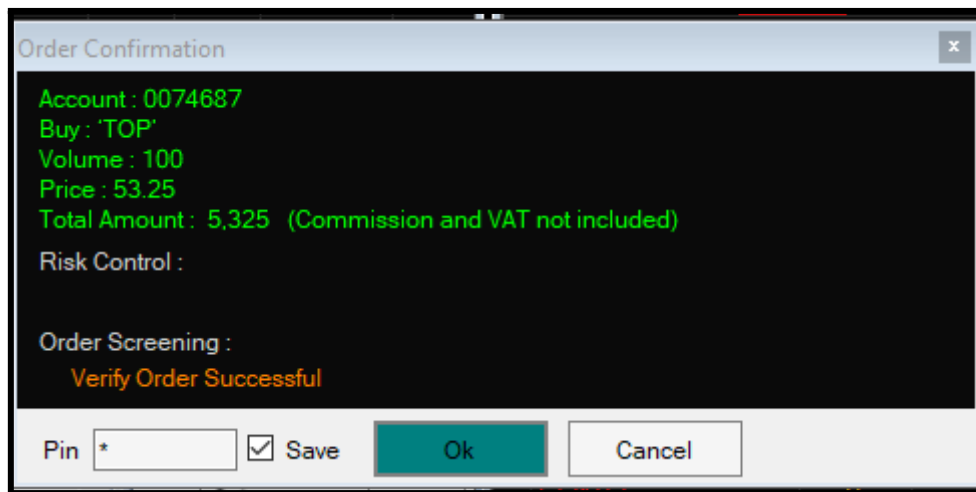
Order Confirmation

x

Account : 0074687
Buy : 'TOP'
Volume : 100
Price : 53.25
Total Amount : 5,325 (Commission and VAT not included)

Risk Control :

Order Screening :
Verify Order Successful

Pin *
Save
Ok
Cancel